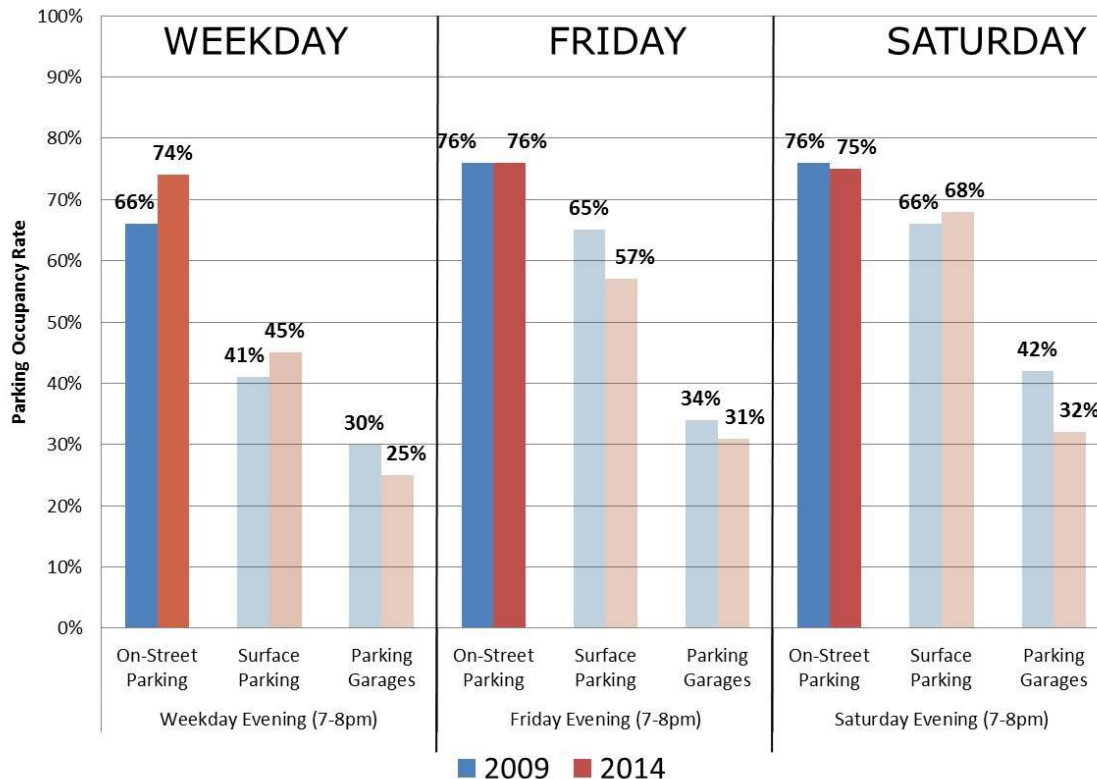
WEEKDAY

FRIDAY

SATURDAY

100%
90%
80%
70%
60%
50%
40%
30%
20%
10%
0%

Parking Occupancy Rate

66%
74%
41%
45%
30%
25%

76%
76%
65%
57%
34%
31%

76%
75%
66%
68%
42%
32%

On-Street Parking
Surface Parking
Parking Garages

Weekday Evening (7-8pm)

On-Street Parking
Surface Parking
Parking Garages

Friday Evening (7-8pm)

On-Street Parking
Surface Parking
Parking Garages

Saturday Evening (7-8pm)

2009
2014